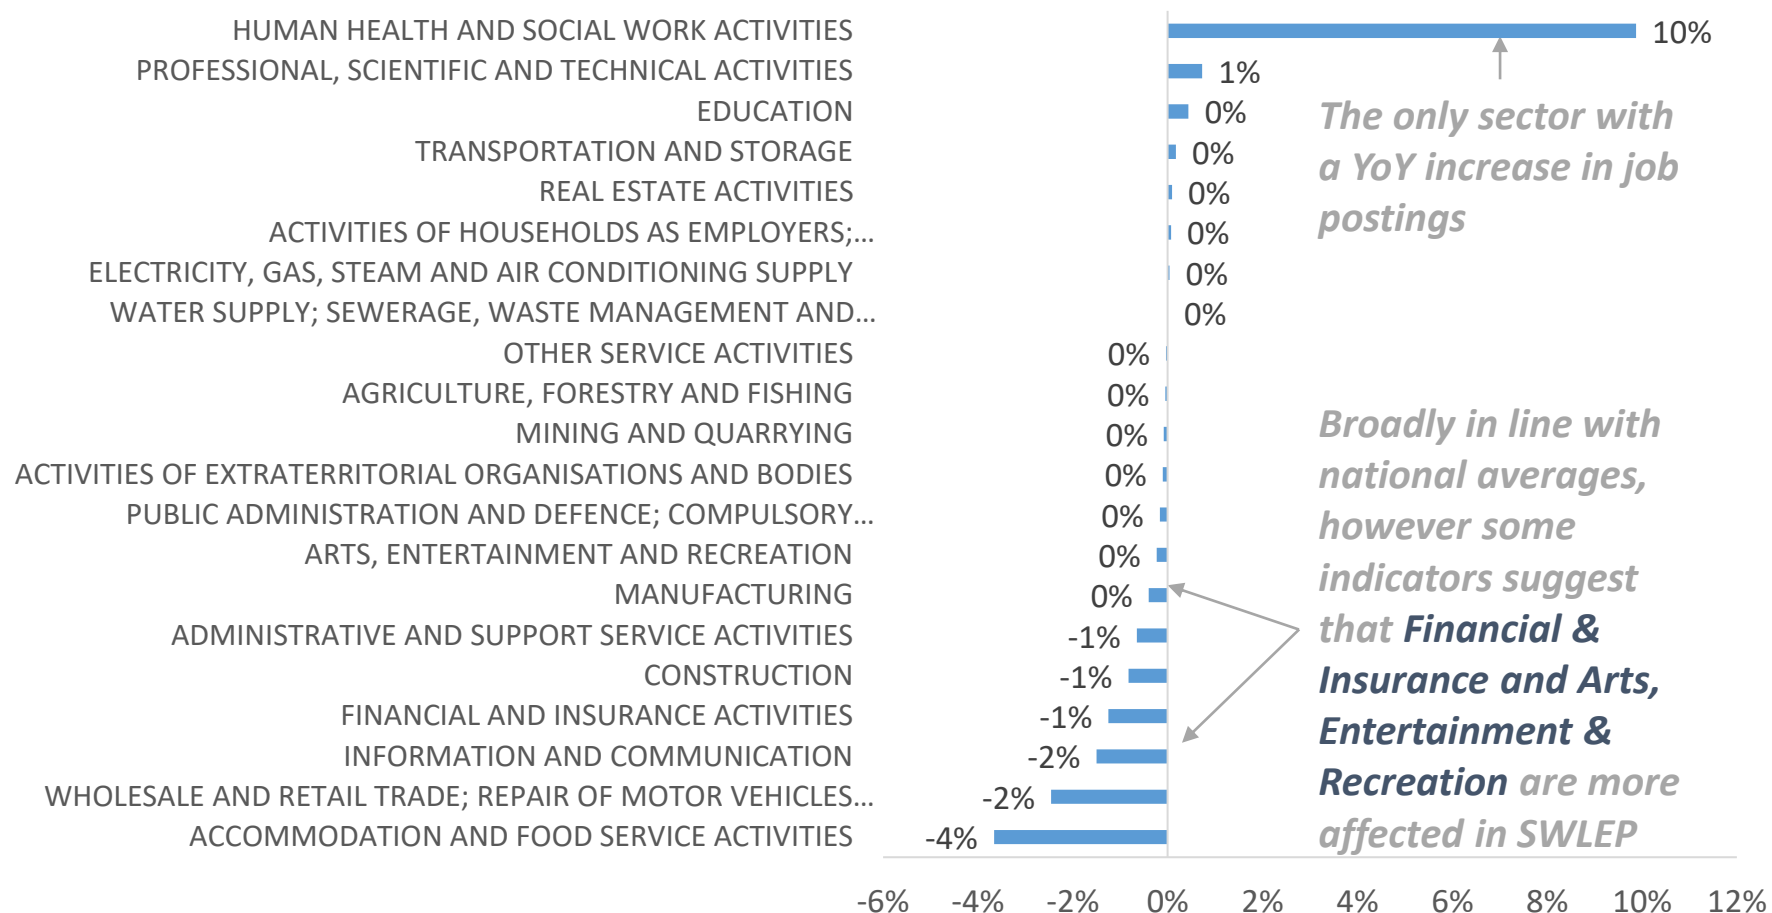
HUMAN HEALTH AND SOCIAL WORK ACTIVITIES 10%
PROFESSIONAL, SCIENTIFIC AND TECHNICAL ACTIVITIES 1%
EDUCATION 0%
TRANSPORTATION AND STORAGE 0%
REAL ESTATE ACTIVITIES 0%
ACTIVITIES OF HOUSEHOLDS AS EMPLOYERS;... 0%
ELECTRICITY, GAS, STEAM AND AIR CONDITIONING SUPPLY 0%
WATER SUPPLY; SEWERAGE, WASTE MANAGEMENT AND... 0%
OTHER SERVICE ACTIVITIES 0%
AGRICULTURE, FORESTRY AND FISHING 0%
MINING AND QUARRYING 0%
ACTIVITIES OF EXTRATERRITORIAL ORGANISATIONS AND BODIES 0%
PUBLIC ADMINISTRATION AND DEFENCE; COMPULSORY... 0%
ARTS, ENTERTAINMENT AND RECREATION 0%
MANUFACTURING 0%
ADMINISTRATIVE AND SUPPORT SERVICE ACTIVITIES -1%
CONSTRUCTION -1%
FINANCIAL AND INSURANCE ACTIVITIES -1%
INFORMATION AND COMMUNICATION -2%
WHOLESALE AND RETAIL TRADE; REPAIR OF MOTOR VEHICLES... -2%
ACCOMMODATION AND FOOD SERVICE ACTIVITIES -4%

The only sector with a YoY increase in job postings

Broadly in line with national averages, however some indicators suggest that Financial & Insurance and Arts, Entertainment & Recreation are more affected in SWLEP

-6% -4% -2% 0% 2% 4% 6% 8% 10% 12%